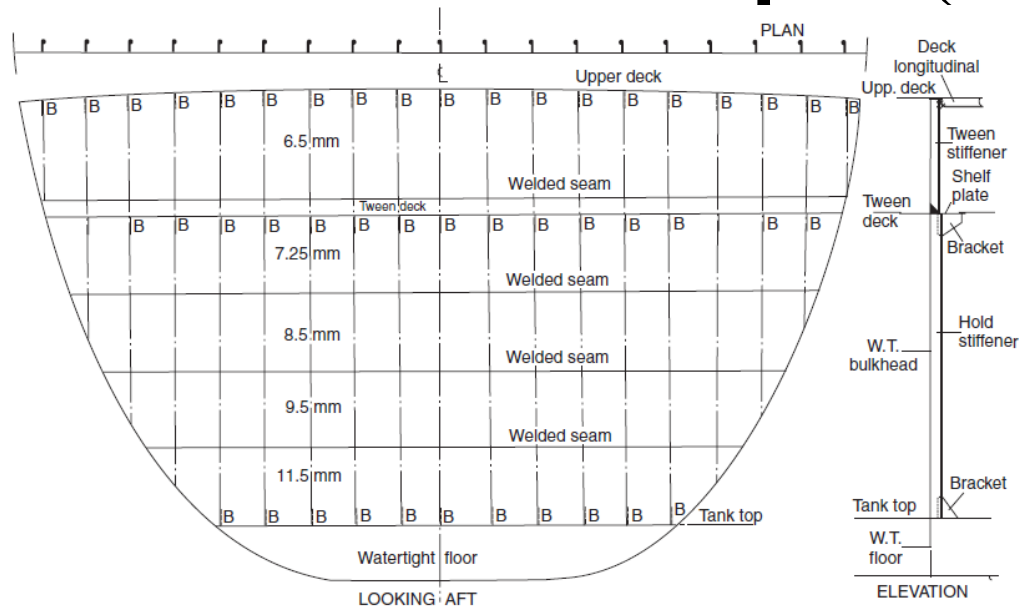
PLAN

℄

Upper deck

B B B B B B B B B B B B B B B B B B

6.5 mm

Welded seam

Tween deck

B B B B B B B B B B B B B B

7.25 mm

Welded seam

8.5 mm

Welded seam

9.5 mm

Welded seam

11.5 mm

B B B B B B B B B B B B B

Tank top

Watertight floor

LOOKING AFT

Deck longitudinal

Upp. deck

Tween stiffener

Shelf plate

Tween deck

Bracket

Hold stiffener

W.T. bulkhead

Bracket

Tank top

W.T. floor

ELEVATION